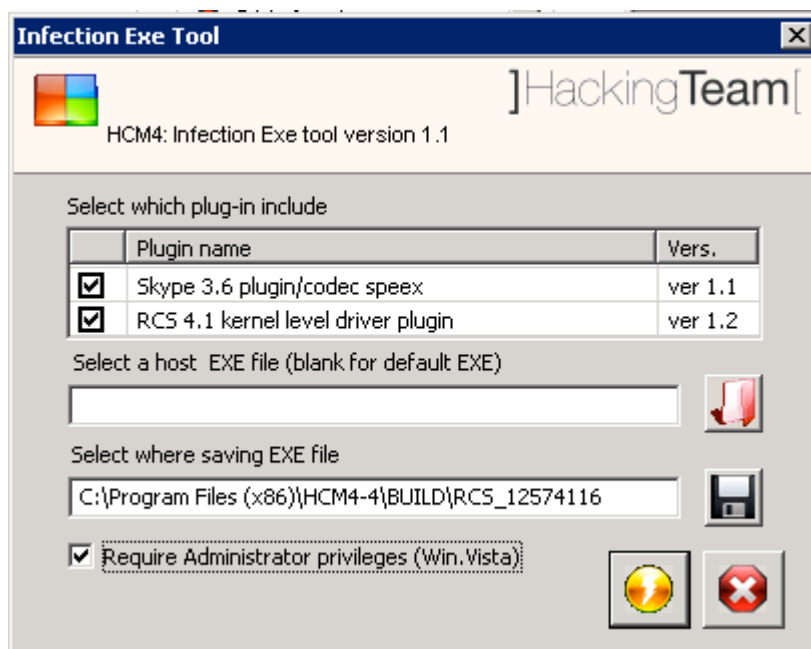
Infection Exe Tool

]HackingTeam[

HCM4: Infection Exe tool version 1.1

Select which plug-in include

| | Plugin name | Vers. |
|---|---|---|
| ☑ | Skype 3.6 plugin/codec speex | ver 1.1 |
| ☑ | RCS 4.1 kernel level driver plugin | ver 1.2 |

Select a host EXE file (blank for default EXE)

Select where saving EXE file

C:\Program Files (x86)\HCM4-4\BUILD\RCS_12574116

☑ Require Administrator privileges (Win.Vista)